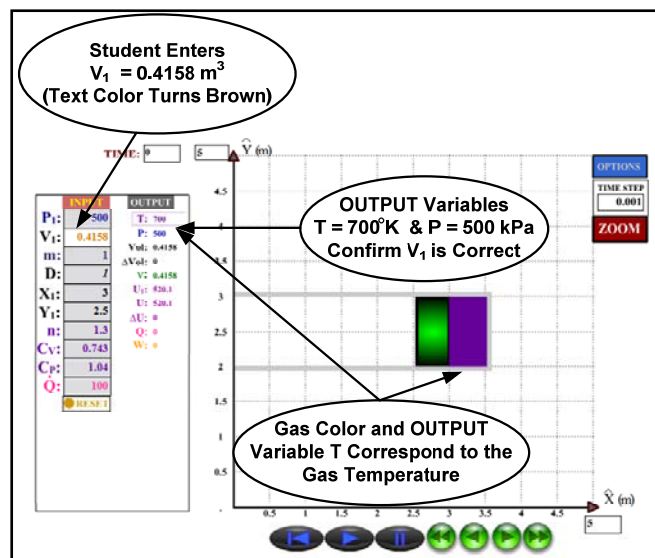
Student Enters
$V_1 = 0.4158$ m$^3$
(Text Color Turns Brown)

TIME: 0 5

$\hat{Y}$ (m)

OPTIONS

TIME STEP
0.001

ZOOM

OUTPUT Variables
T = 700$^o$K & P = 500 kPa
Confirm $V_1$ is Correct

| INPUT | |
|---|---|
| $P_1$: | 500 |
| $V_1$: | 0.4158 |
| m: | 1 |
| D: | 1 |
| $X_1$: | 3 |
| $Y_1$: | 2.5 |
| n: | 1.3 |
| Cv: | 0.743 |
| Cp: | 1.04 |
| Q: | 100 |

RESET

OUTPUT
T: 700
P: 500
Vol: 0.4158
ΔVol: 0
V: 0.4158
$U_1$: 520.1
U: 520.1
ΔU: 0
Q: 0
W: 0

4.5
4
3.5
3
2.5
2
1.5
1
0.5

Gas Color and OUTPUT Variable T Correspond to the Gas Temperature

0.5 1 1.5 2 2.5 3 3.5 4 4.5

$\hat{X}$ (m)

5